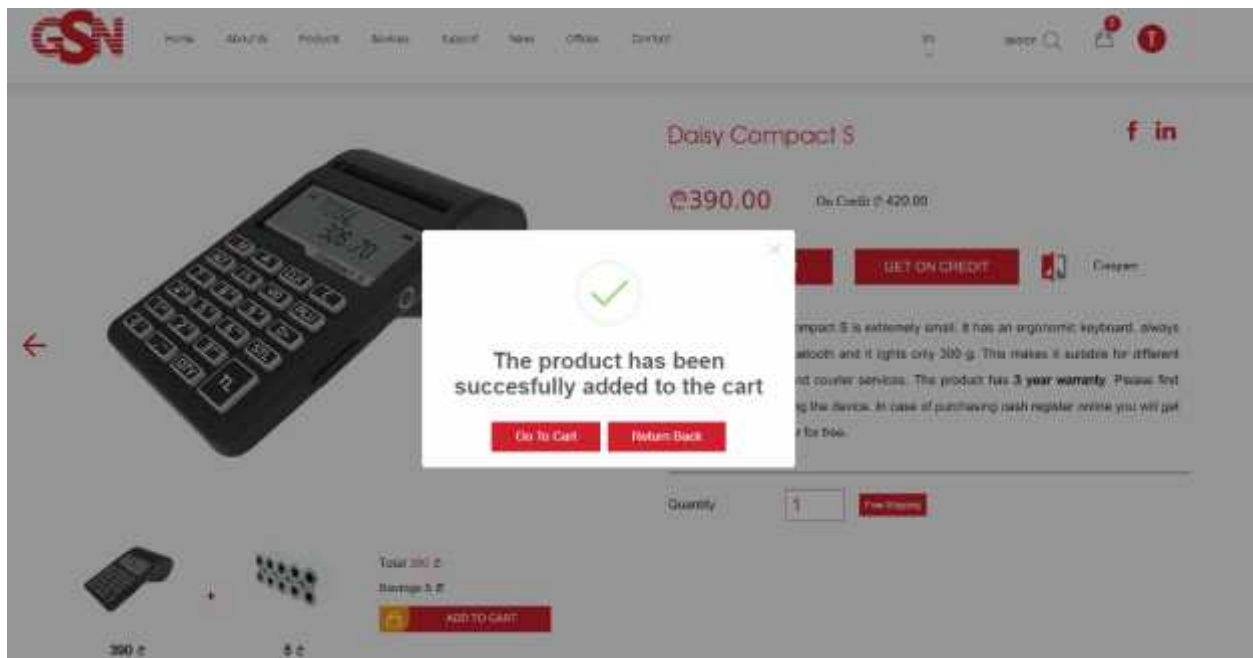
GSN

Home About Us Products Services Support News Offices Contact

EN

Search

Daisy Compact S

f in

₾390.00 On Credit ₾ 420.00

GET ON CREDIT Compare

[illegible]mpact S is extremely small. It has an ergonomic keyboard, always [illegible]etooth and it lights only 300 g. This makes it suitable for different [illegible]nd courier services. The product has 3 year warranty. Please find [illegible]g the device. In case of purchasing cash register online you will get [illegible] for free.

The product has been succesfully added to the cart

Go To Cart Return Back

Quantity 1 Free Shipping

Total 395 ₾
Savings 5 ₾
ADD TO CART

390 ₾ 5 ₾